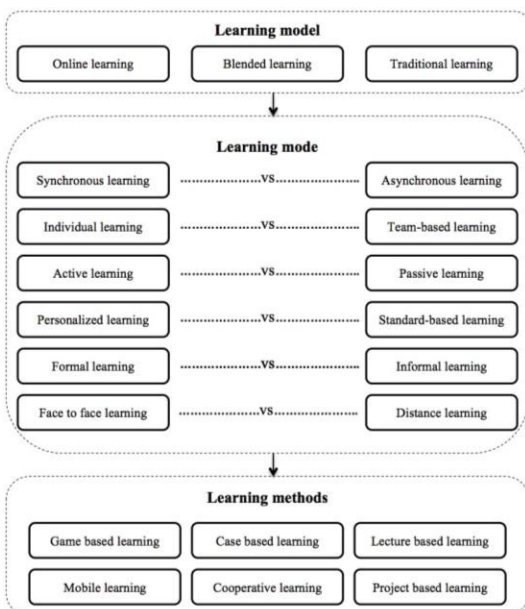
Learning model

Online learning

Blended learning

Traditional learning

Learning mode

Synchronous learning ..................vs.................. Asynchronous learning

Individual learning ..................vs.................. Team-based learning

Active learning ..................vs.................. Passive learning

Personalized learning ..................vs.................. Standard-based learning

Formal learning ..................vs.................. Informal learning

Face to face learning ..................vs.................. Distance learning

Learning methods

Game based learning

Case based learning

Lecture based learning

Mobile learning

Cooperative learning

Project based learning